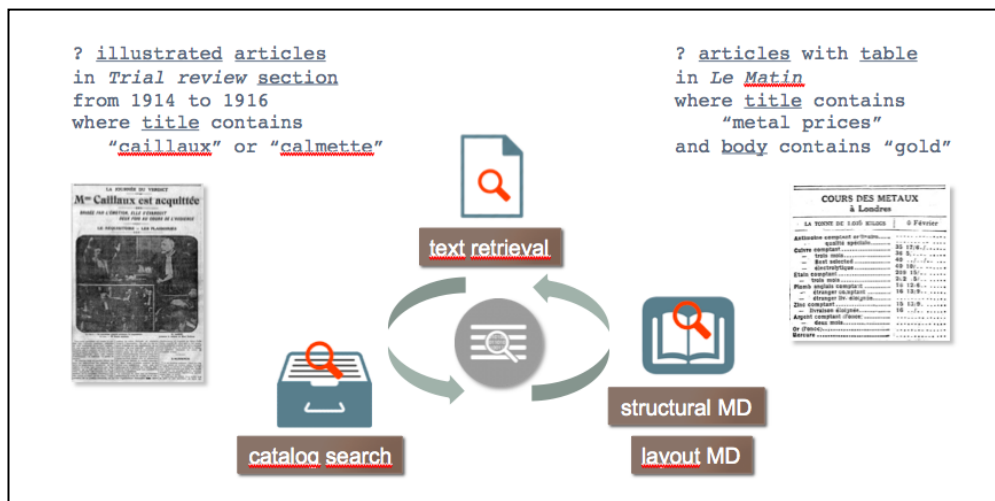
? illustrated articles
in *Trial review* section
from 1914 to 1916
where title contains
"caillaux" or "calmette"

? articles with table
in *Le Matin*
where title contains
"metal prices"
and body contains "gold"

LA JOURNÉE DU VERDICT
Mme Caillaux est acquittée

COURS DES METAUX
à Londres

text retrieval

catalog search

structural MD

layout MD